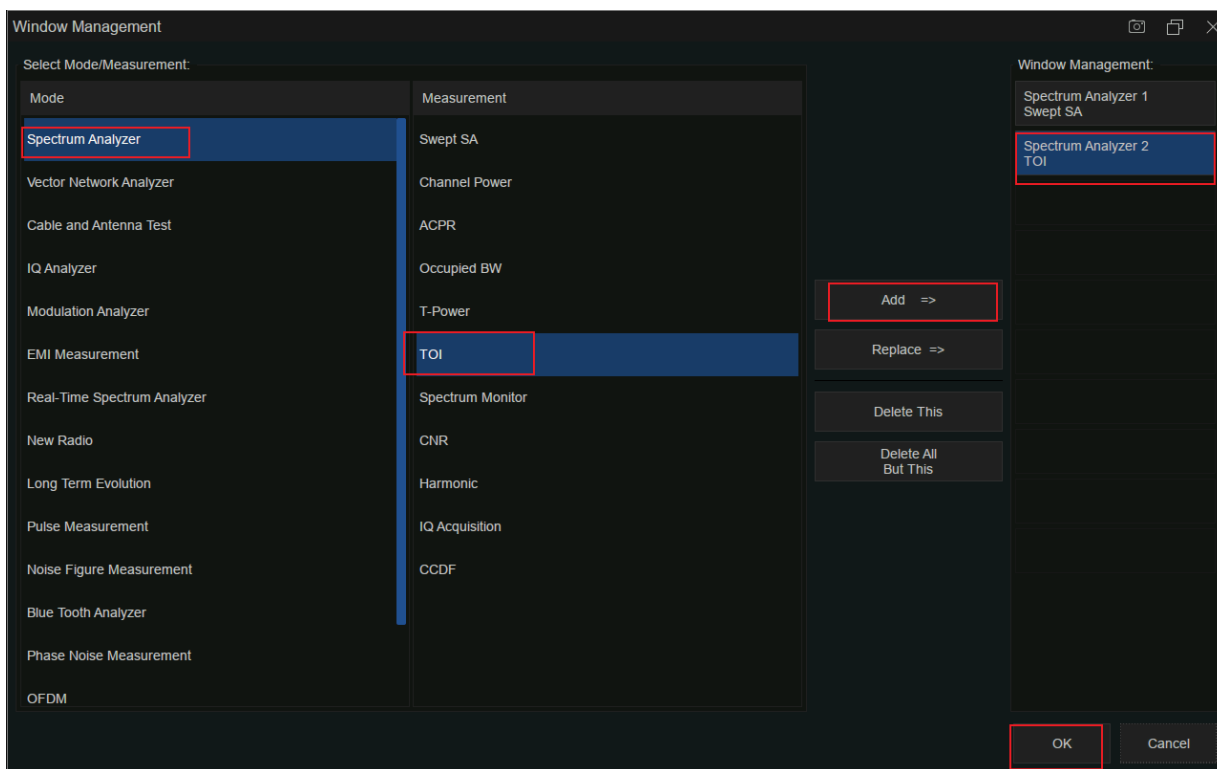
Window Management

Select Mode/Measurement:

| Mode | Measurement |
|---|---|
| Spectrum Analyzer | Swept SA |
| Vector Network Analyzer | Channel Power |
| Cable and Antenna Test | ACPR |
| IQ Analyzer | Occupied BW |
| Modulation Analyzer | T-Power |
| EMI Measurement | TOI |
| Real-Time Spectrum Analyzer | Spectrum Monitor |
| New Radio | CNR |
| Long Term Evolution | Harmonic |
| Pulse Measurement | IQ Acquisition |
| Noise Figure Measurement | CCDF |
| Blue Tooth Analyzer | |
| Phase Noise Measurement | |
| OFDM | |

Add =>

Replace =>

Delete This

Delete All But This

Window Management:

Spectrum Analyzer 1
Swept SA

Spectrum Analyzer 2
TOI

OK

Cancel